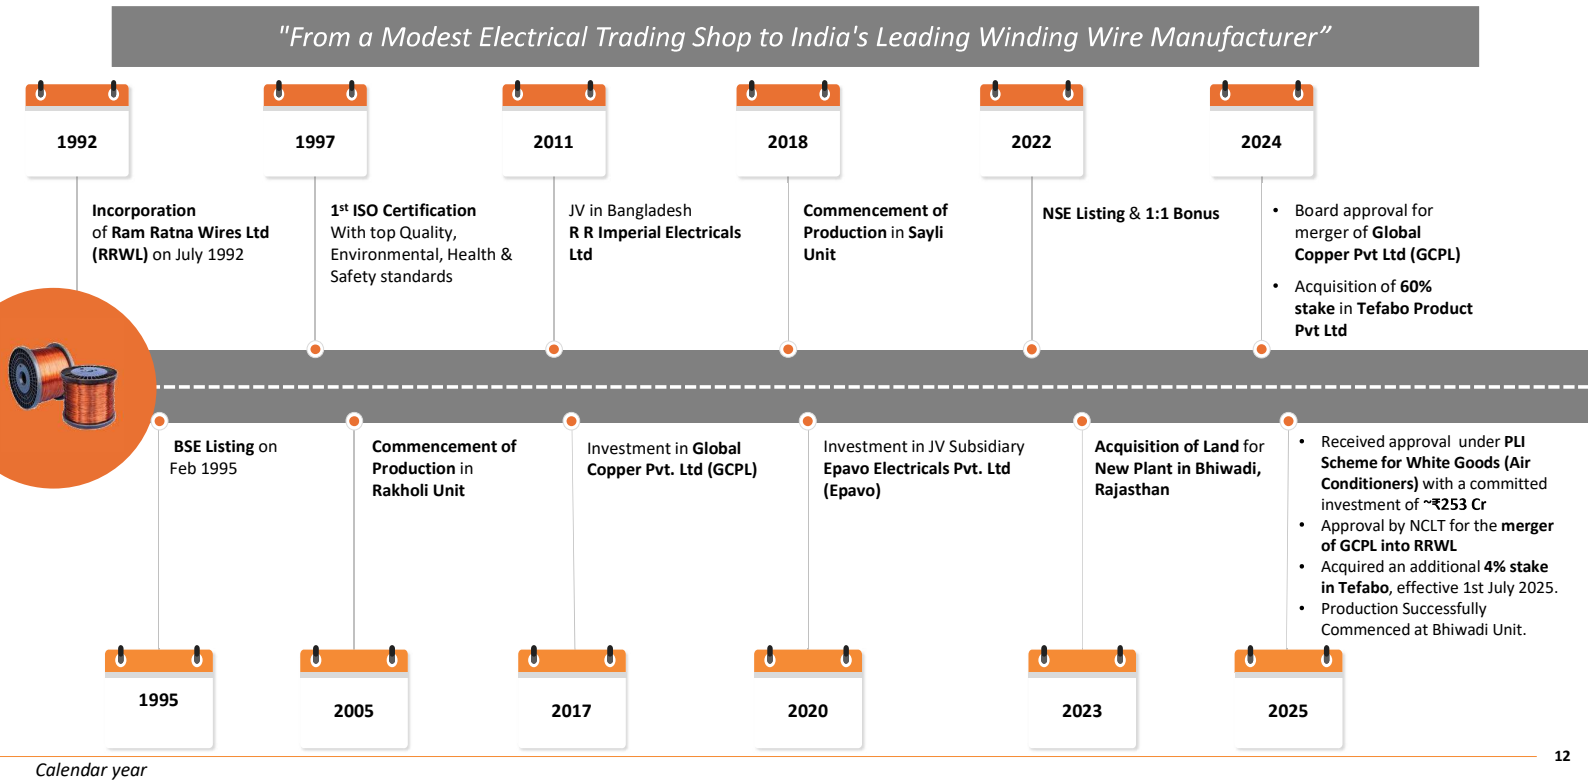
"From a Modest Electrical Trading Shop to India's Leading Winding Wire Manufacturer"

1992

Incorporation of Ram Ratna Wires Ltd (RRWL) on July 1992

1997

1st ISO Certification With top Quality, Environmental, Health & Safety standards

2011

JV in Bangladesh R R Imperial Electricals Ltd

2018

Commencement of Production in Sayli Unit

2022

NSE Listing & 1:1 Bonus

2024

• Board approval for merger of Global Copper Pvt Ltd (GCPL)
• Acquisition of 60% stake in Tefabo Product Pvt Ltd

BSE Listing on Feb 1995

1995

Commencement of Production in Rakholi Unit

2005

Investment in Global Copper Pvt. Ltd (GCPL)

2017

Investment in JV Subsidiary Epavo Electricals Pvt. Ltd (Epavo)

2020

Acquisition of Land for New Plant in Bhiwadi, Rajasthan

2023

• Received approval under PLI Scheme for White Goods (Air Conditioners) with a committed investment of ~₹253 Cr
• Approval by NCLT for the merger of GCPL into RRWL
• Acquired an additional 4% stake in Tefabo, effective 1st July 2025.
• Production Successfully Commenced at Bhiwadi Unit.

2025

12

Calendar year